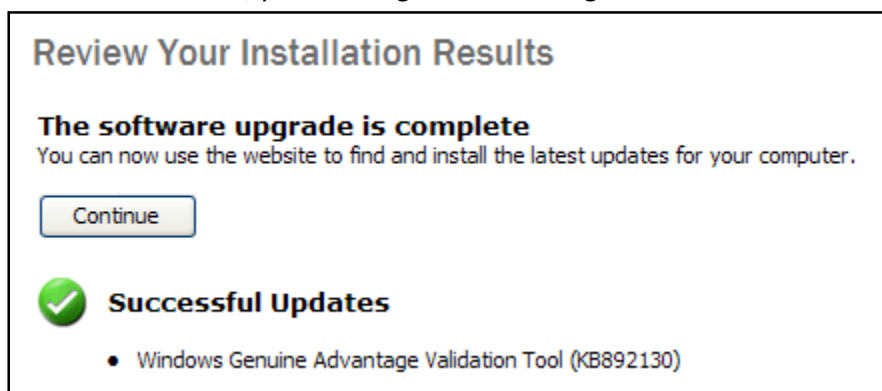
Review Your Installation Results

The software upgrade is complete
You can now use the website to find and install the latest updates for your computer.

Continue

Successful Updates

• Windows Genuine Advantage Validation Tool (KB892130)